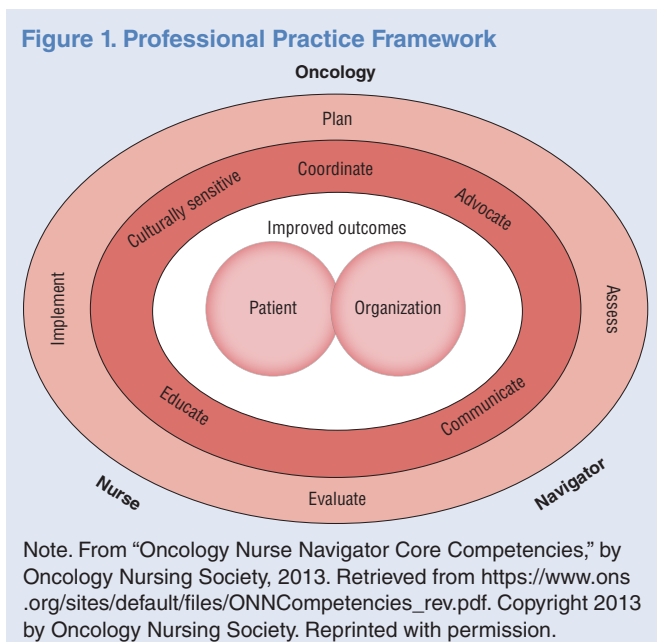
Figure 1. Professional Practice Framework

Oncology

Plan

Coordinate

Culturally sensitive

Advocate

Improved outcomes

Implement

Patient

Organization

Assess

Educate

Communicate

Nurse

Evaluate

Navigator

Note. From “Oncology Nurse Navigator Core Competencies,” by Oncology Nursing Society, 2013. Retrieved from https://www.ons.org/sites/default/files/ONNCompetencies_rev.pdf. Copyright 2013 by Oncology Nursing Society. Reprinted with permission.